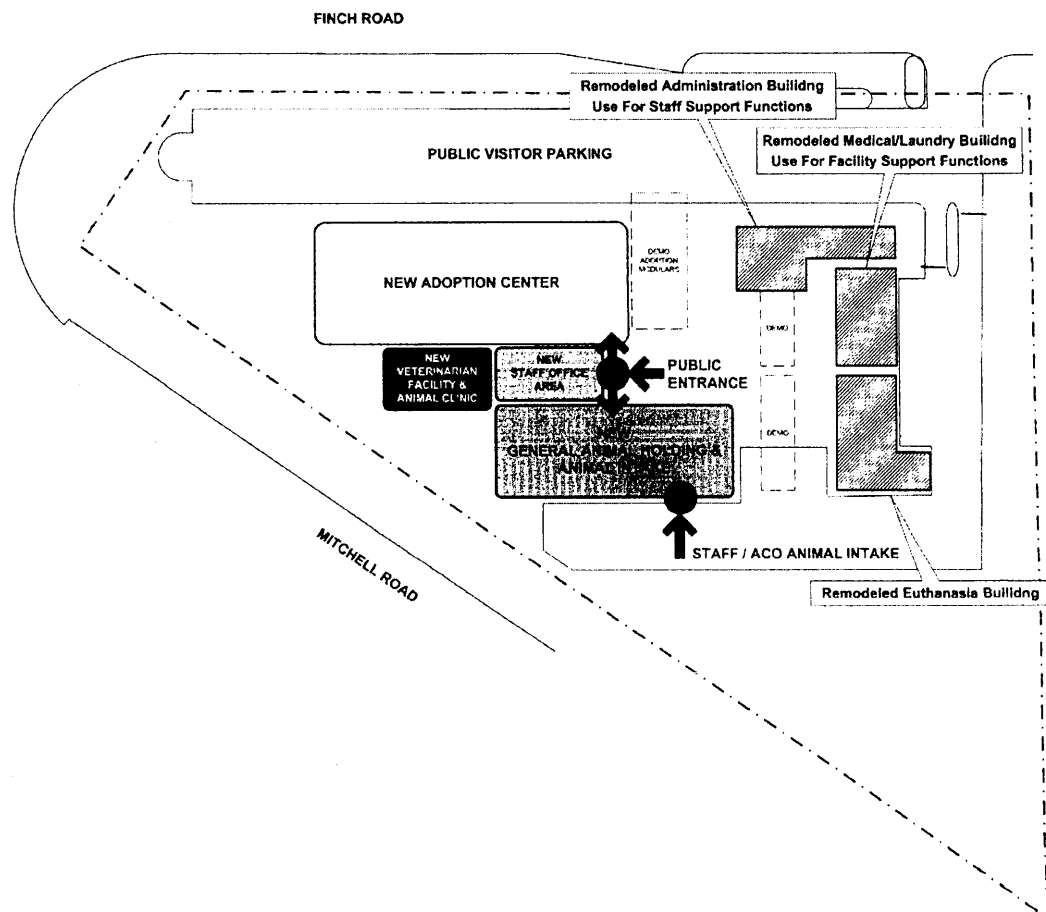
FINCH ROAD

Remodeled Administration Builidng
Use For Staff Support Functions

Remodeled Medical/Laundry Builidng
Use For Facility Support Functions

PUBLIC VISITOR PARKING

DEMO ADOPTION MODULARS

NEW ADOPTION CENTER

DEMO

NEW VETERINARIAN FACILITY & ANIMAL CLINIC

NEW STAFF OFFICE AREA

PUBLIC ENTRANCE

DEMO

NEW GENERAL ANIMAL HOLDING & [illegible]

STAFF / ACO ANIMAL INTAKE

MITCHELL ROAD

Remodeled Euthanasia Builidng